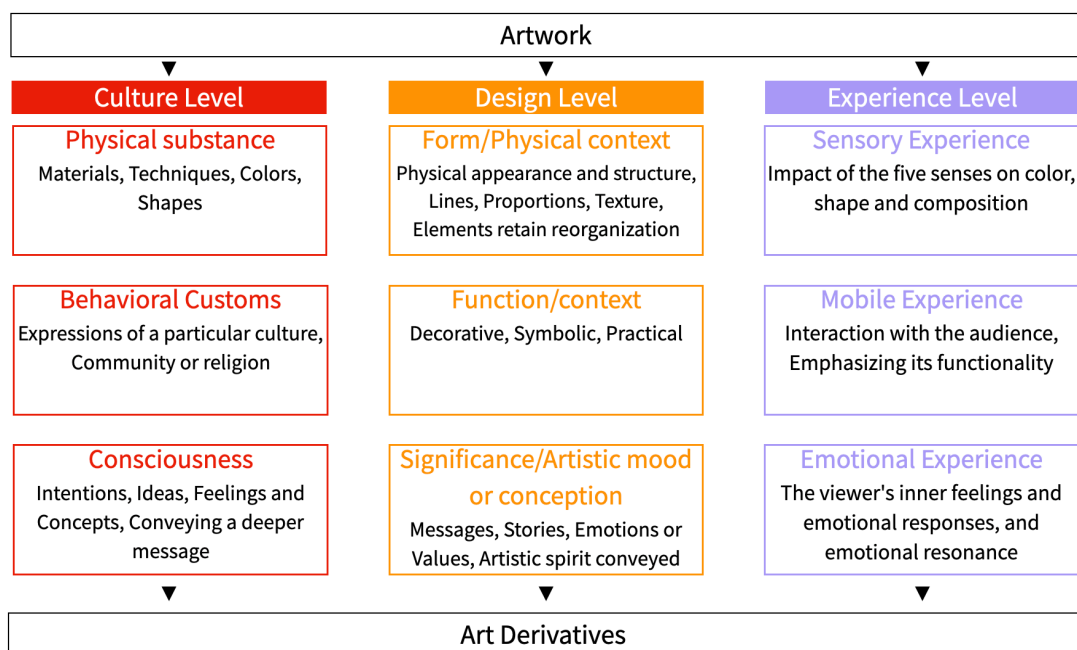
Artwork

Culture Level

Physical substance
Materials, Techniques, Colors, Shapes

Behavioral Customs
Expressions of a particular culture, Community or religion

Consciousness
Intentions, Ideas, Feelings and Concepts, Conveying a deeper message

Design Level

Form/Physical context
Physical appearance and structure, Lines, Proportions, Texture, Elements retain reorganization

Function/context
Decorative, Symbolic, Practical

Significance/Artistic mood or conception
Messages, Stories, Emotions or Values, Artistic spirit conveyed

Experience Level

Sensory Experience
Impact of the five senses on color, shape and composition

Mobile Experience
Interaction with the audience, Emphasizing its functionality

Emotional Experience
The viewer's inner feelings and emotional responses, and emotional resonance

Art Derivatives